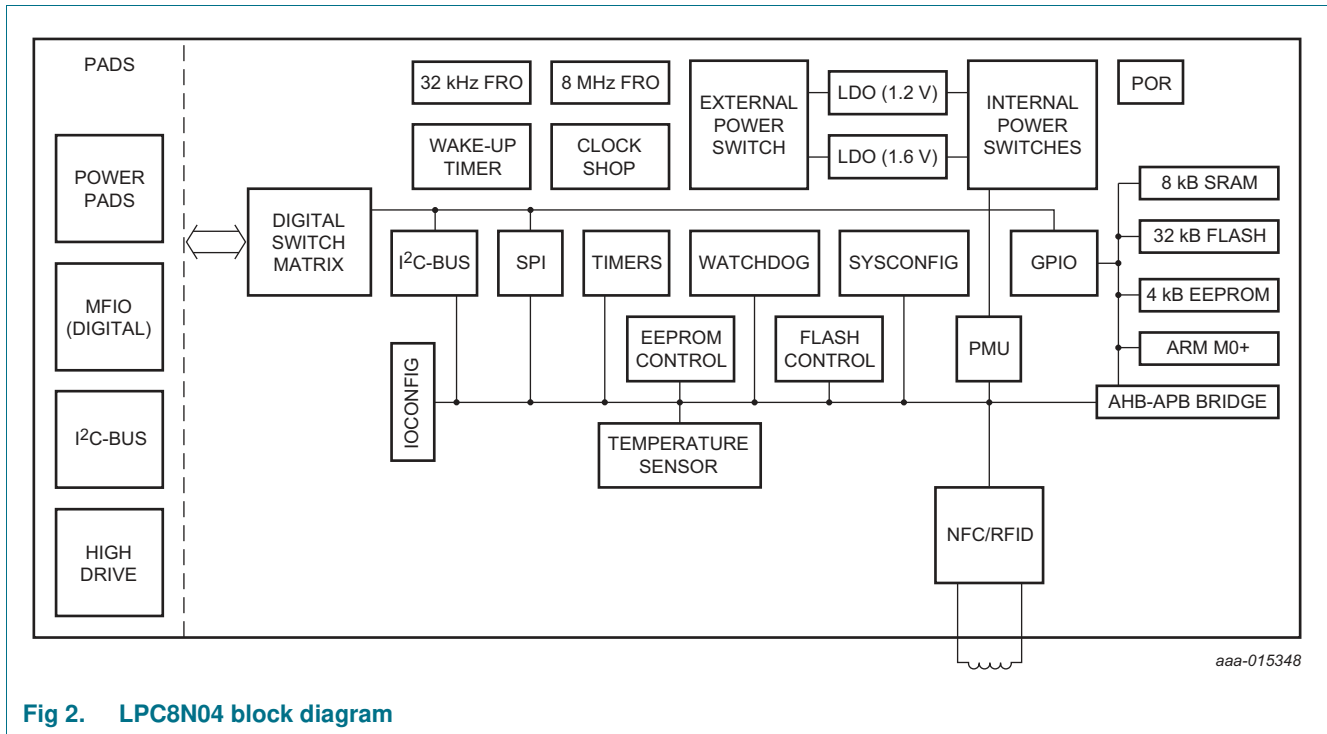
PADS

POWER PADS

MFIO (DIGITAL)

$I^2C$-BUS

HIGH DRIVE

32 kHz FRO

8 MHz FRO

WAKE-UP TIMER

CLOCK SHOP

EXTERNAL POWER SWITCH

LDO (1.2 V)

LDO (1.6 V)

INTERNAL POWER SWITCHES

POR

DIGITAL SWITCH MATRIX

$I^2C$-BUS

SPI

TIMERS

WATCHDOG

SYSCONFIG

GPIO

8 kB SRAM

32 kB FLASH

4 kB EEPROM

ARM M0+

EEPROM CONTROL

FLASH CONTROL

PMU

IOCONFIG

AHB-APB BRIDGE

TEMPERATURE SENSOR

NFC/RFID

aaa-015348

Fig 2. LPC8N04 block diagram